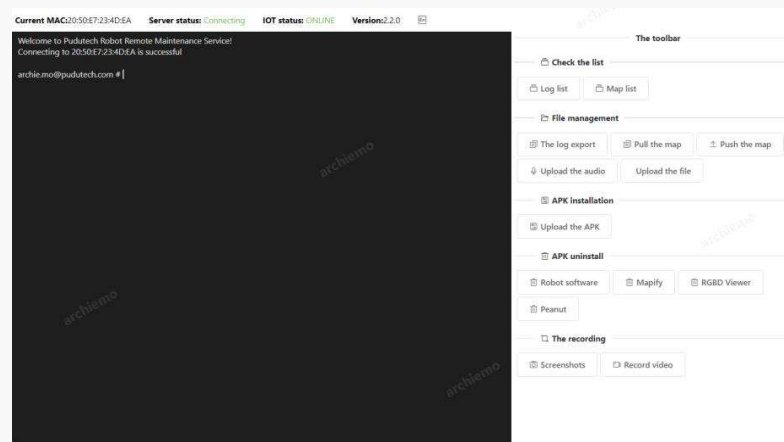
Current MAC:20:50:E7:23:4D:EA Server status: Connecting IOT status: ONLINE Version:2.2.0

Welcome to Pudutech Robot Remote Maintenance Service!
Connecting to 20:50:E7:23:4D:EA is successful

archie.mo@pudutech.com #|

The toolbar

Check the list

Log list
Map list

File management

The log export
Pull the map
Push the map
Upload the audio
Upload the file

APK installation

Upload the APK

APK uninstall

Robot software
Mapify
RGBD Viewer
Peanut

The recording

Screenshots
Record video

archiemo
archiemo
archiemo
archiemo
archiemo